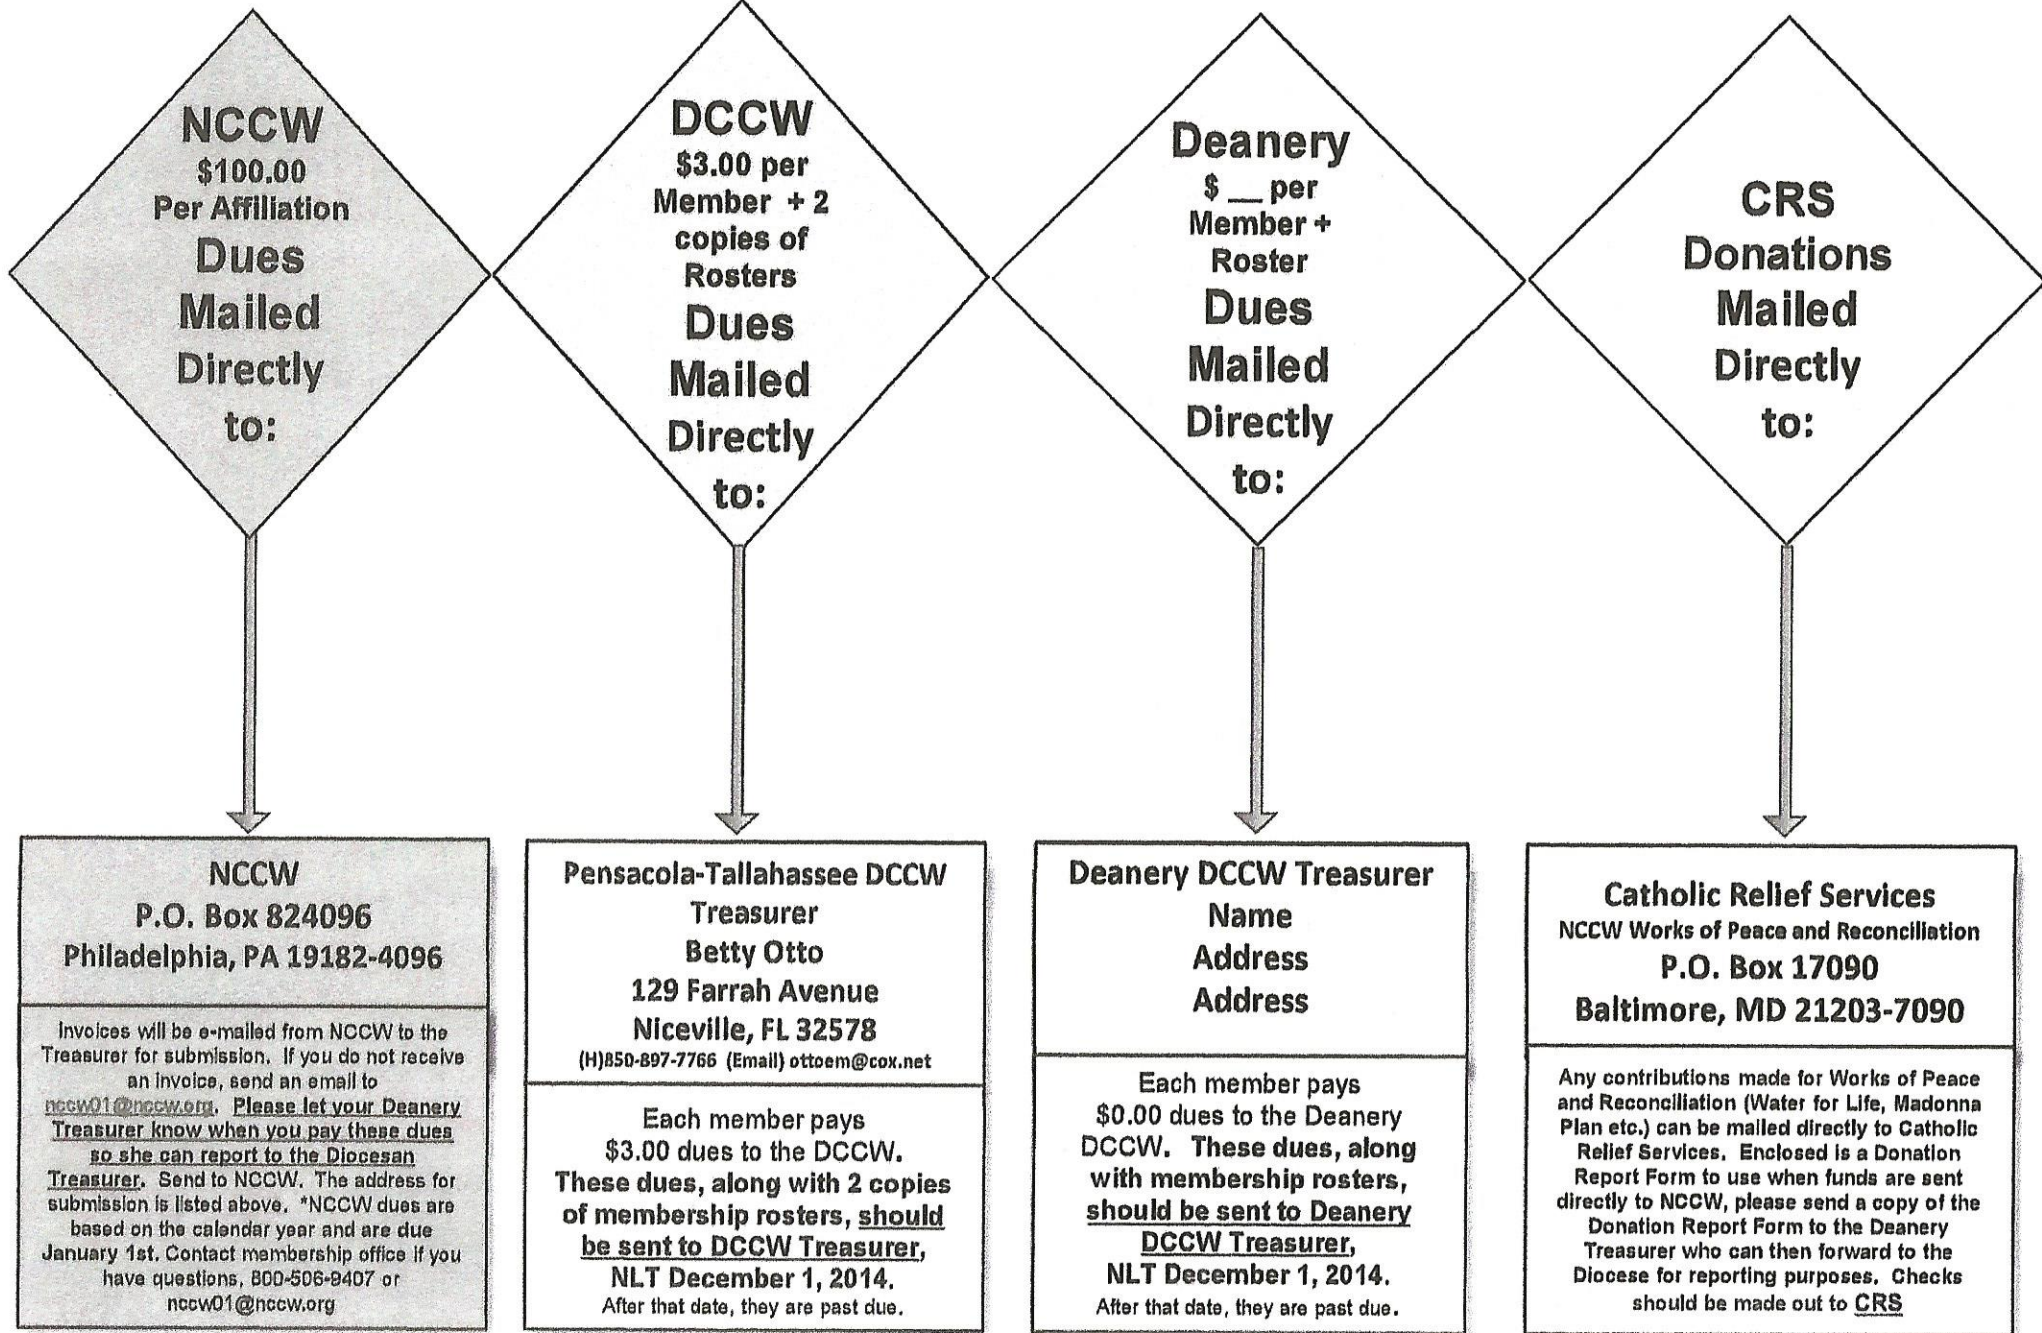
NCCW
$100.00
Per Affiliation
Dues
Mailed
Directly
to:

DCCW
$3.00 per
Member + 2
copies of
Rosters
Dues
Mailed
Directly
to:

Deanery
$ __ per
Member +
Roster
Dues
Mailed
Directly
to:

CRS
Donations
Mailed
Directly
to:

NCCW
P.O. Box 824096
Philadelphia, PA 19182-4096

Invoices will be e-mailed from NCCW to the Treasurer for submission. If you do not receive an invoice, send an email to nccw01@nccw.org. Please let your Deanery Treasurer know when you pay these dues so she can report to the Diocesan Treasurer. Send to NCCW. The address for submission is listed above. *NCCW dues are based on the calendar year and are due January 1st. Contact membership office if you have questions, 800-506-9407 or nccw01@nccw.org

Pensacola-Tallahassee DCCW
Treasurer
Betty Otto
129 Farrah Avenue
Niceville, FL 32578
(H)850-897-7766 (Email) ottoem@cox.net

Each member pays $3.00 dues to the DCCW. These dues, along with 2 copies of membership rosters, should be sent to DCCW Treasurer, NLT December 1, 2014. After that date, they are past due.

Deanery DCCW Treasurer
Name
Address
Address

Each member pays $0.00 dues to the Deanery DCCW. These dues, along with membership rosters, should be sent to Deanery DCCW Treasurer, NLT December 1, 2014. After that date, they are past due.

Catholic Relief Services
NCCW Works of Peace and Reconciliation
P.O. Box 17090
Baltimore, MD 21203-7090

Any contributions made for Works of Peace and Reconciliation (Water for Life, Madonna Plan etc.) can be mailed directly to Catholic Relief Services. Enclosed is a Donation Report Form to use when funds are sent directly to NCCW, please send a copy of the Donation Report Form to the Deanery Treasurer who can then forward to the Diocese for reporting purposes. Checks should be made out to CRS